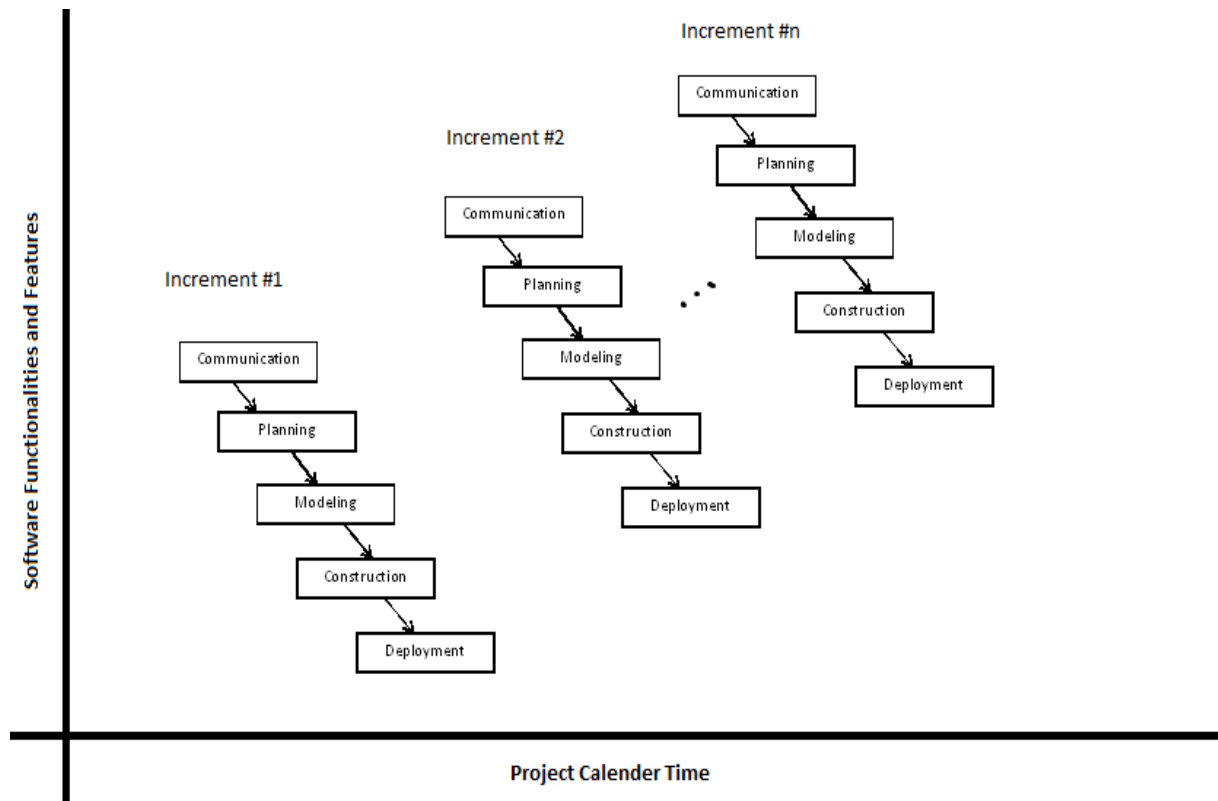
Increment #n

Communication

Planning

Modeling

Construction

Deployment

Increment #2

Communication

Planning

Modeling

Construction

Deployment

Increment #1

Communication

Planning

Modeling

Construction

Deployment

Software Functionalities and Features

Project Calender Time